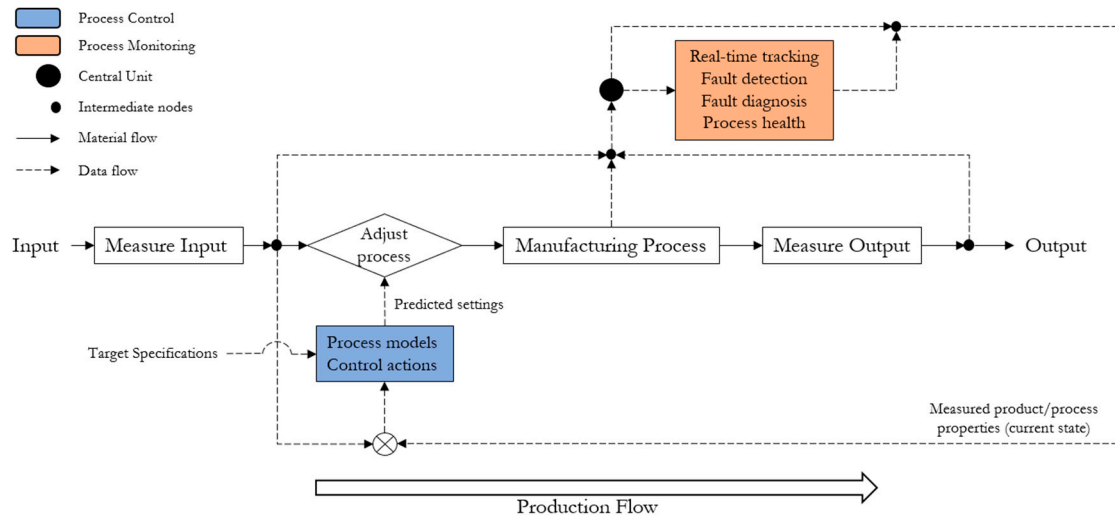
Process Control
Process Monitoring
Central Unit
Intermediate nodes
Material flow
Data flow

Real-time tracking
Fault detection
Fault diagnosis
Process health

Input
Measure Input
Adjust process
Manufacturing Process
Measure Output
Output

Predicted settings

Target Specifications
Process models
Control actions

Measured product/process properties (current state)

Production Flow